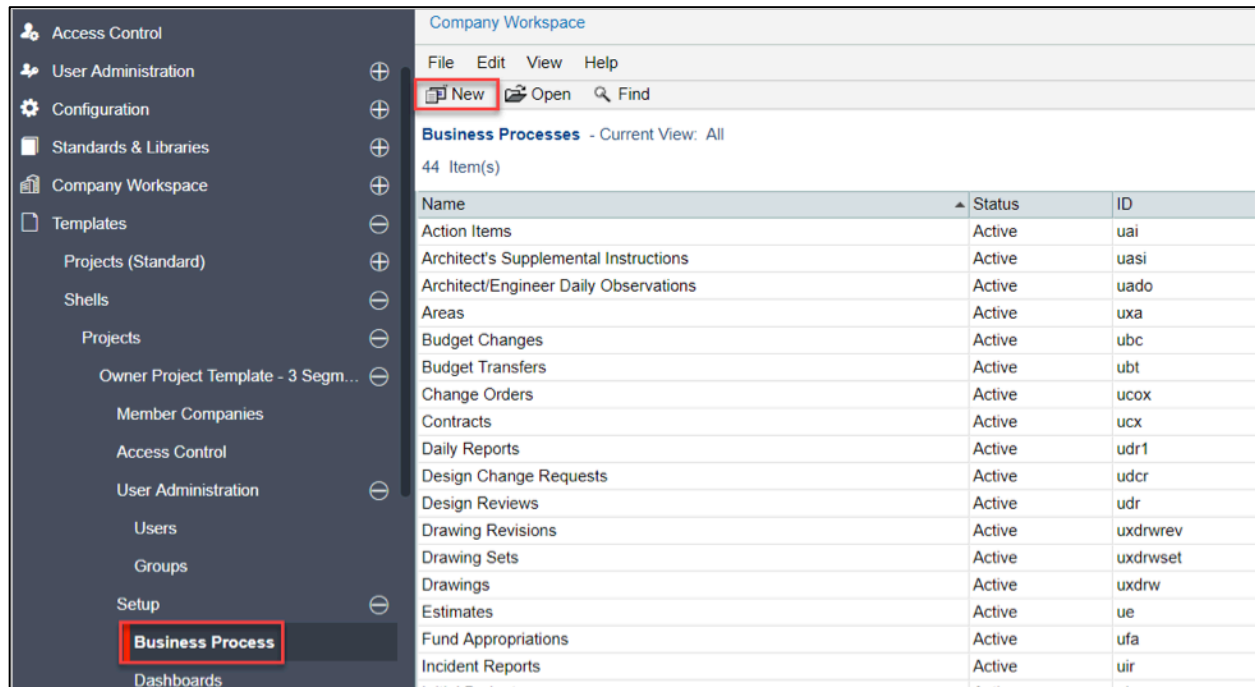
Access Control
User Administration
Configuration
Standards & Libraries
Company Workspace
Templates
Projects (Standard)
Shells
Projects
Owner Project Template - 3 Segm...
Member Companies
Access Control
User Administration
Users
Groups
Setup
Business Process
Dashboards

Company Workspace

File Edit View Help

New Open Find

Business Processes - Current View: All

44 Item(s)

| Name | Status | ID |
|---|---|---|
| Action Items | Active | uai |
| Architect's Supplemental Instructions | Active | uasi |
| Architect/Engineer Daily Observations | Active | uado |
| Areas | Active | uxa |
| Budget Changes | Active | ubc |
| Budget Transfers | Active | ubt |
| Change Orders | Active | ucox |
| Contracts | Active | ucx |
| Daily Reports | Active | udr1 |
| Design Change Requests | Active | udcr |
| Design Reviews | Active | udr |
| Drawing Revisions | Active | uxdrwrev |
| Drawing Sets | Active | uxdrwset |
| Drawings | Active | uxdrw |
| Estimates | Active | ue |
| Fund Appropriations | Active | ufa |
| Incident Reports | Active | uir |